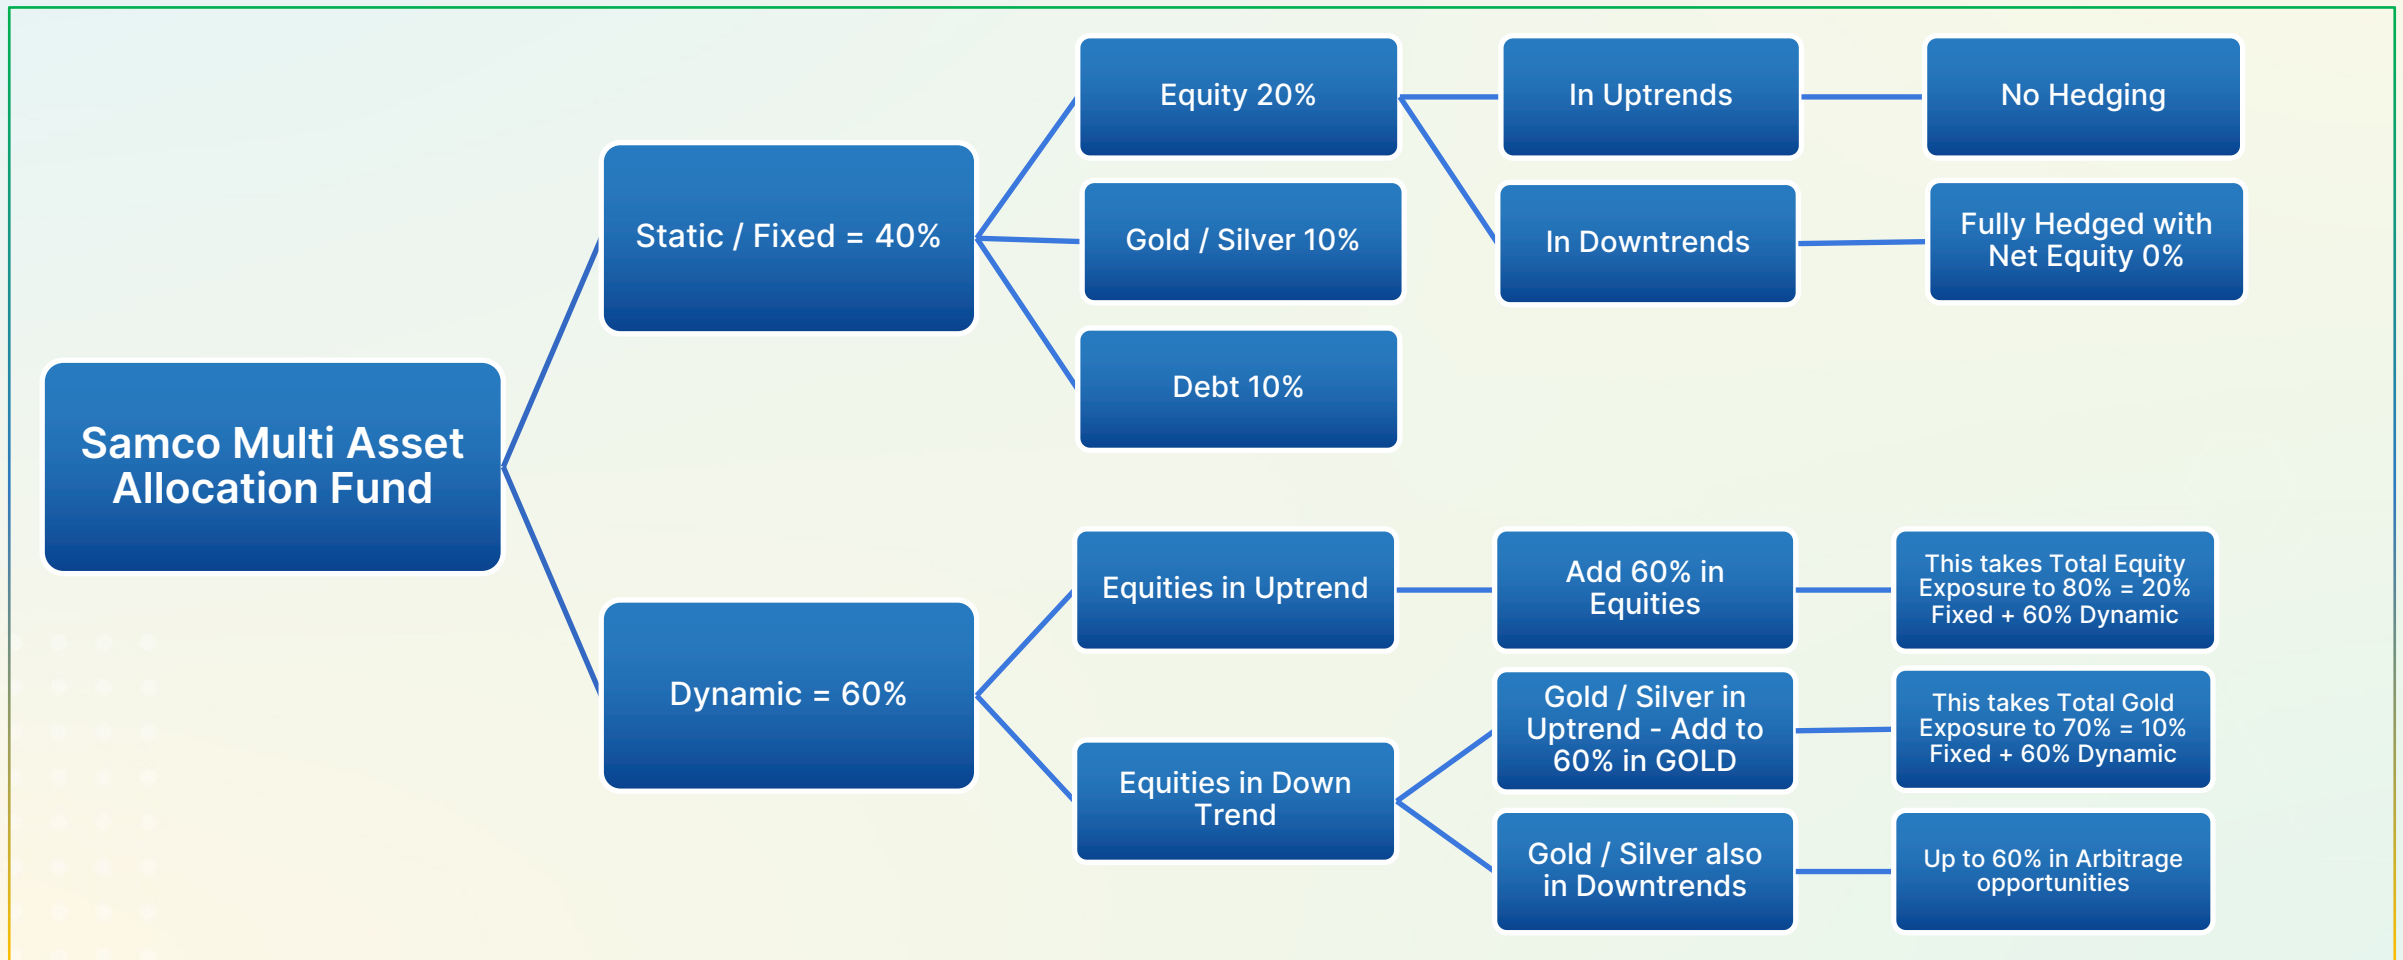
Samco Multi Asset Allocation Fund

Static / Fixed = 40%

Equity 20%

In Uptrends

No Hedging

In Downtrends

Fully Hedged with Net Equity 0%

Gold / Silver 10%

Debt 10%

Dynamic = 60%

Equities in Uptrend

Add 60% in Equities

This takes Total Equity Exposure to 80% = 20% Fixed + 60% Dynamic

Equities in Down Trend

Gold / Silver in Uptrend - Add to 60% in GOLD

This takes Total Gold Exposure to 70% = 10% Fixed + 60% Dynamic

Gold / Silver also in Downtrends

Up to 60% in Arbitrage opportunities